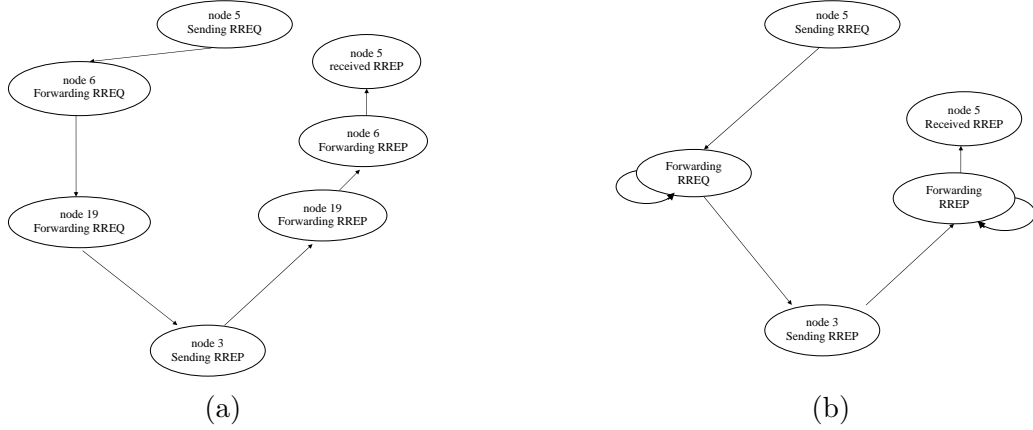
node 5
Sending RREQ

node 6
Forwarding RREQ

node 19
Forwarding RREQ

node 3
Sending RREP

node 19
Forwarding RREP

node 6
Forwarding RREP

node 5
received RREP

(a)

node 5
Sending RREQ

Forwarding
RREQ

node 3
Sending RREP

Forwarding
RREP

node 5
Received RREP

(b)